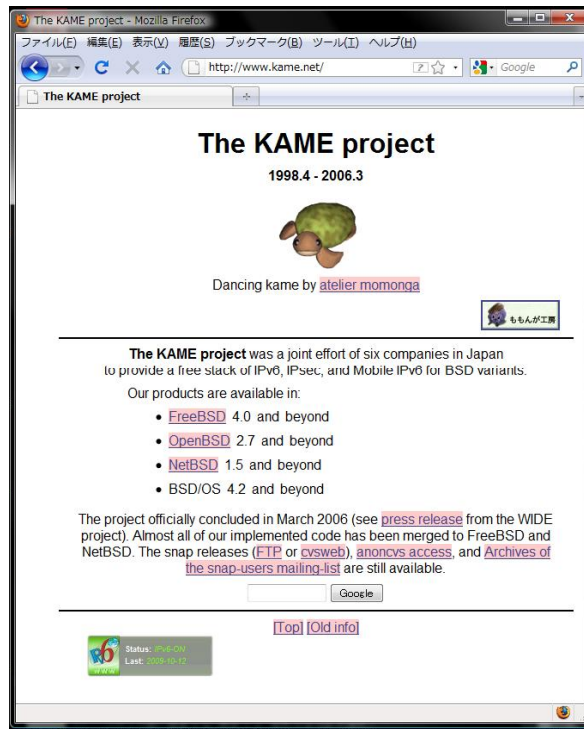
The KAME project - Mozilla Firefox

ファイル(F) 編集(E) 表示(V) 履歴(S) ブックマーク(B) ツール(T) ヘルプ(H)

http://www.kame.net/

Google

The KAME project

+

The KAME project

1998.4 - 2006.3

Dancing kame by atelier momonga

ももんが工房

**The KAME project** was a joint effort of six companies in Japan to provide a free stack of IPv6, IPsec, and Mobile IPv6 for BSD variants.

Our products are available in:

- FreeBSD 4.0 and beyond
- OpenBSD 2.7 and beyond
- NetBSD 1.5 and beyond
- BSD/OS 4.2 and beyond

The project officially concluded in March 2006 (see press release from the WIDE project). Almost all of our implemented code has been merged to FreeBSD and NetBSD. The snap releases (FTP or cvsweb), anoncvs access, and Archives of the snap-users mailing-list are still available.

Google

[Top] [Old info]

v6

www

Status: IPv6-ON

Last: 2009-10-12